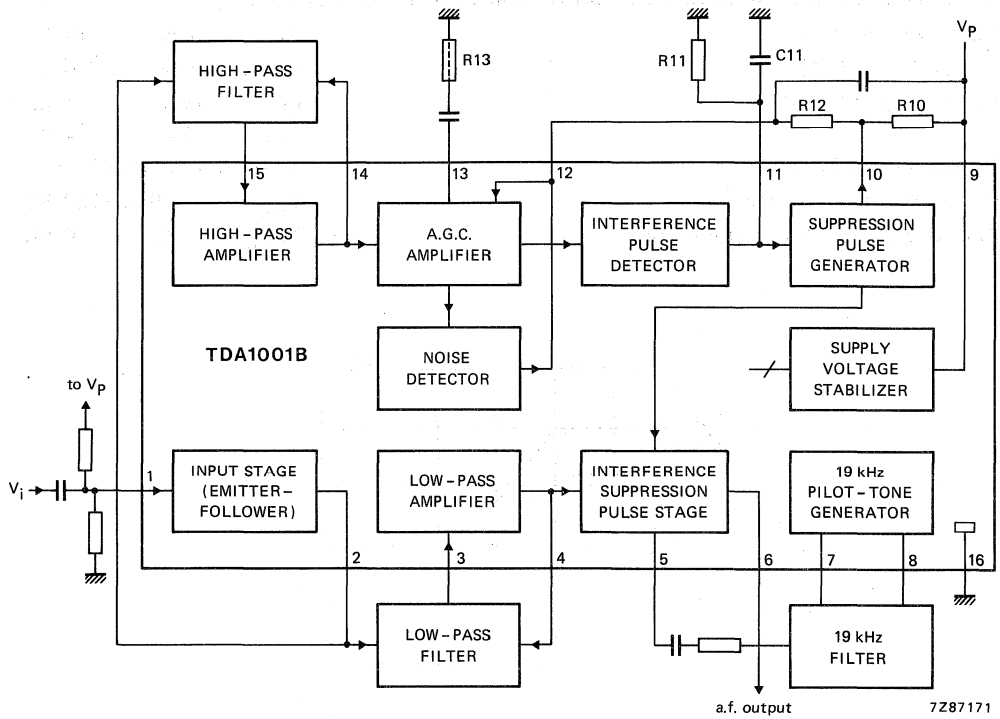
R13

R11

C11

$V_P$

HIGH-PASS FILTER

R12

R10

15

14

13

12

11

10

9

HIGH-PASS AMPLIFIER

A.G.C. AMPLIFIER

INTERFERENCE PULSE DETECTOR

SUPPRESSION PULSE GENERATOR

NOISE DETECTOR

TDA1001B

SUPPLY VOLTAGE STABILIZER

to $V_P$

$V_i$

1

INPUT STAGE (EMITTER-FOLLOWER)

LOW-PASS AMPLIFIER

INTERFERENCE SUPPRESSION PULSE STAGE

19 kHz PILOT-TONE GENERATOR

2

3

4

5

6

7

8

16

LOW-PASS FILTER

19 kHz FILTER

a.f. output

7Z87171